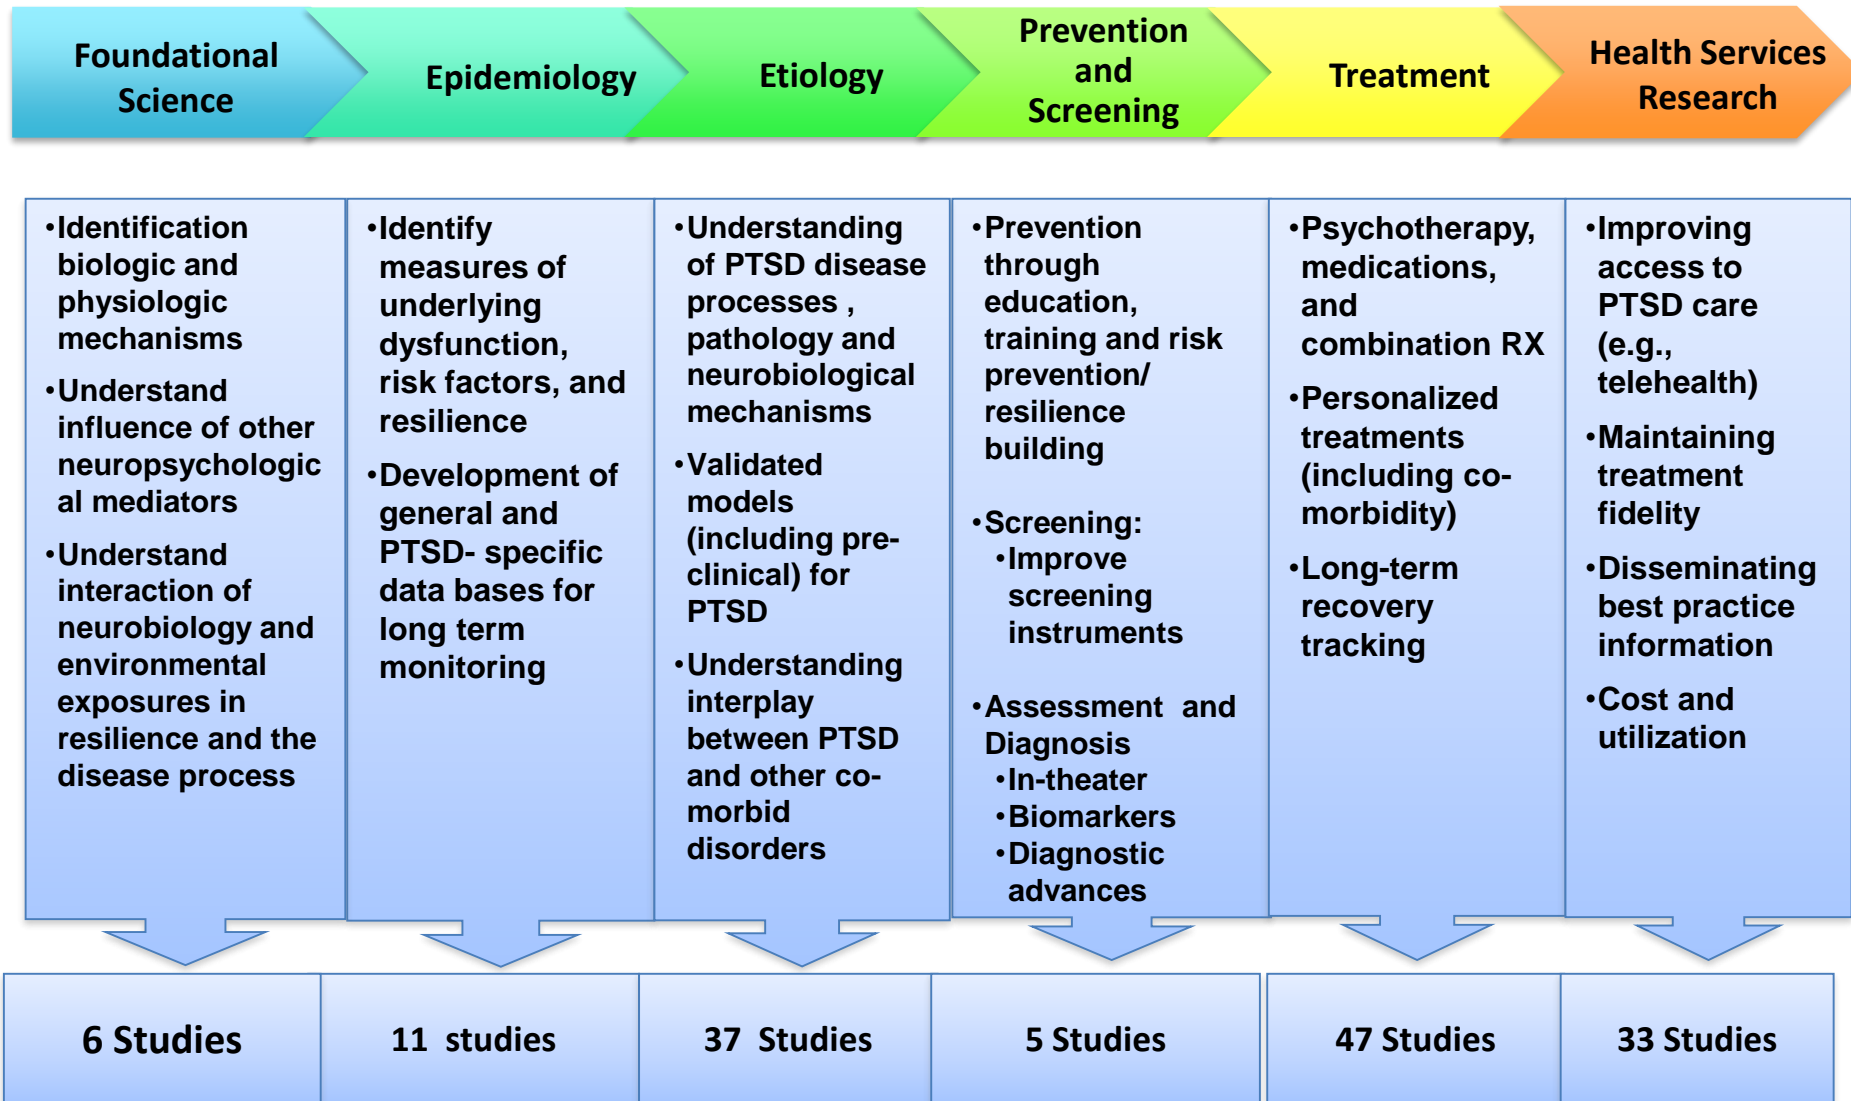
Foundational Science

Epidemiology

Etiology

Prevention and Screening

Treatment

Health Services Research

•Identification biologic and physiologic mechanisms

•Understand influence of other neuropsychological mediators

•Understand interaction of neurobiology and environmental exposures in resilience and the disease process

•Identify measures of underlying dysfunction, risk factors, and resilience

•Development of general and PTSD- specific data bases for long term monitoring

•Understanding of PTSD disease processes , pathology and neurobiological mechanisms

•Validated models (including pre-clinical) for PTSD

•Understanding interplay between PTSD and other co-morbid disorders

•Prevention through education, training and risk prevention/ resilience building

•Screening:
•Improve screening instruments

•Assessment and Diagnosis
•In-theater
•Biomarkers
•Diagnostic advances

•Psychotherapy, medications, and combination RX

•Personalized treatments (including co-morbidity)

•Long-term recovery tracking

•Improving access to PTSD care (e.g., telehealth)

•Maintaining treatment fidelity

•Disseminating best practice information

•Cost and utilization

6 Studies

11 studies

37 Studies

5 Studies

47 Studies

33 Studies